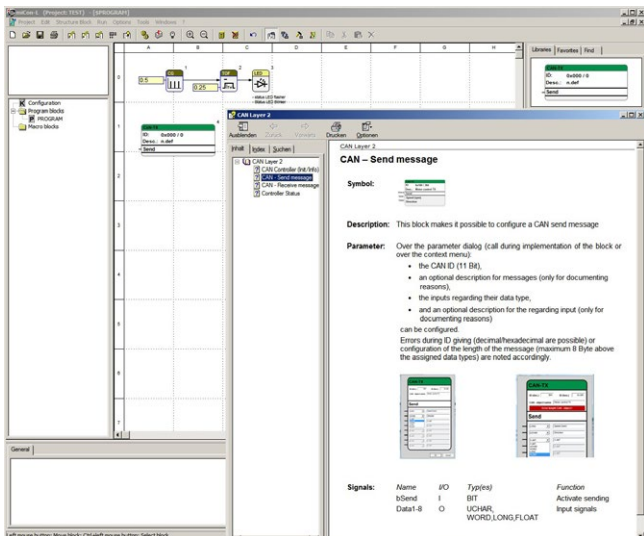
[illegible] (Project: TEST) - [PROGRAM]
Project Edit Structure Block Run Options Tools Window ?

A B C D E F G H
Libraries Favorites Find

0
0.5
0.25
- Bitbus LED flackern
- Bitbus LED Blinker

CAN-TX
ID: 0x000 / 0
Desc.: n.def
Send

Configuration
Program blocks
PROGRAM
Macro blocks

1
CAN-TX
ID: 0x000 / 0
Desc.: n.def
Send

2
3
4
5
6
7

General

CAN Layer 2
Ausblenden Zurück Vorwärts Drucken Optionen
Inhalt Index Suchen
CAN Layer 2
CAN Controller (Init/Info)
CAN - Send message
CAN - Receive message
Controller Status

CAN Layer 2
CAN – Send message

Symbol:

Description: This block makes it possible to configure a CAN send message

Parameter: Over the parameter dialog (call during implementation of the block or over the context menu):
• the CAN ID (11 Bit),
• an optional description for messages (only for documenting reasons),
• the inputs regarding their data type,
• and an optional description for the regarding input (only for documenting reasons)
can be configured.
Errors during ID giving (decimal/hexadecimal are possible) or configuration of the length of the message (maximum 8 Byte above the assigned data types) are noted accordingly.

CAN-TX
Send

| Signals: | Name | I/O | Typ(es) | Function |
|---|---|---|---|---|
| | bSend | I | BIT | Activate sending |
| | Data1-8 | O | UCHAR, WORD,LONG,FLOAT | Input signals |

Left mouse button: Move block; Ctrl-left mouse button: Select block